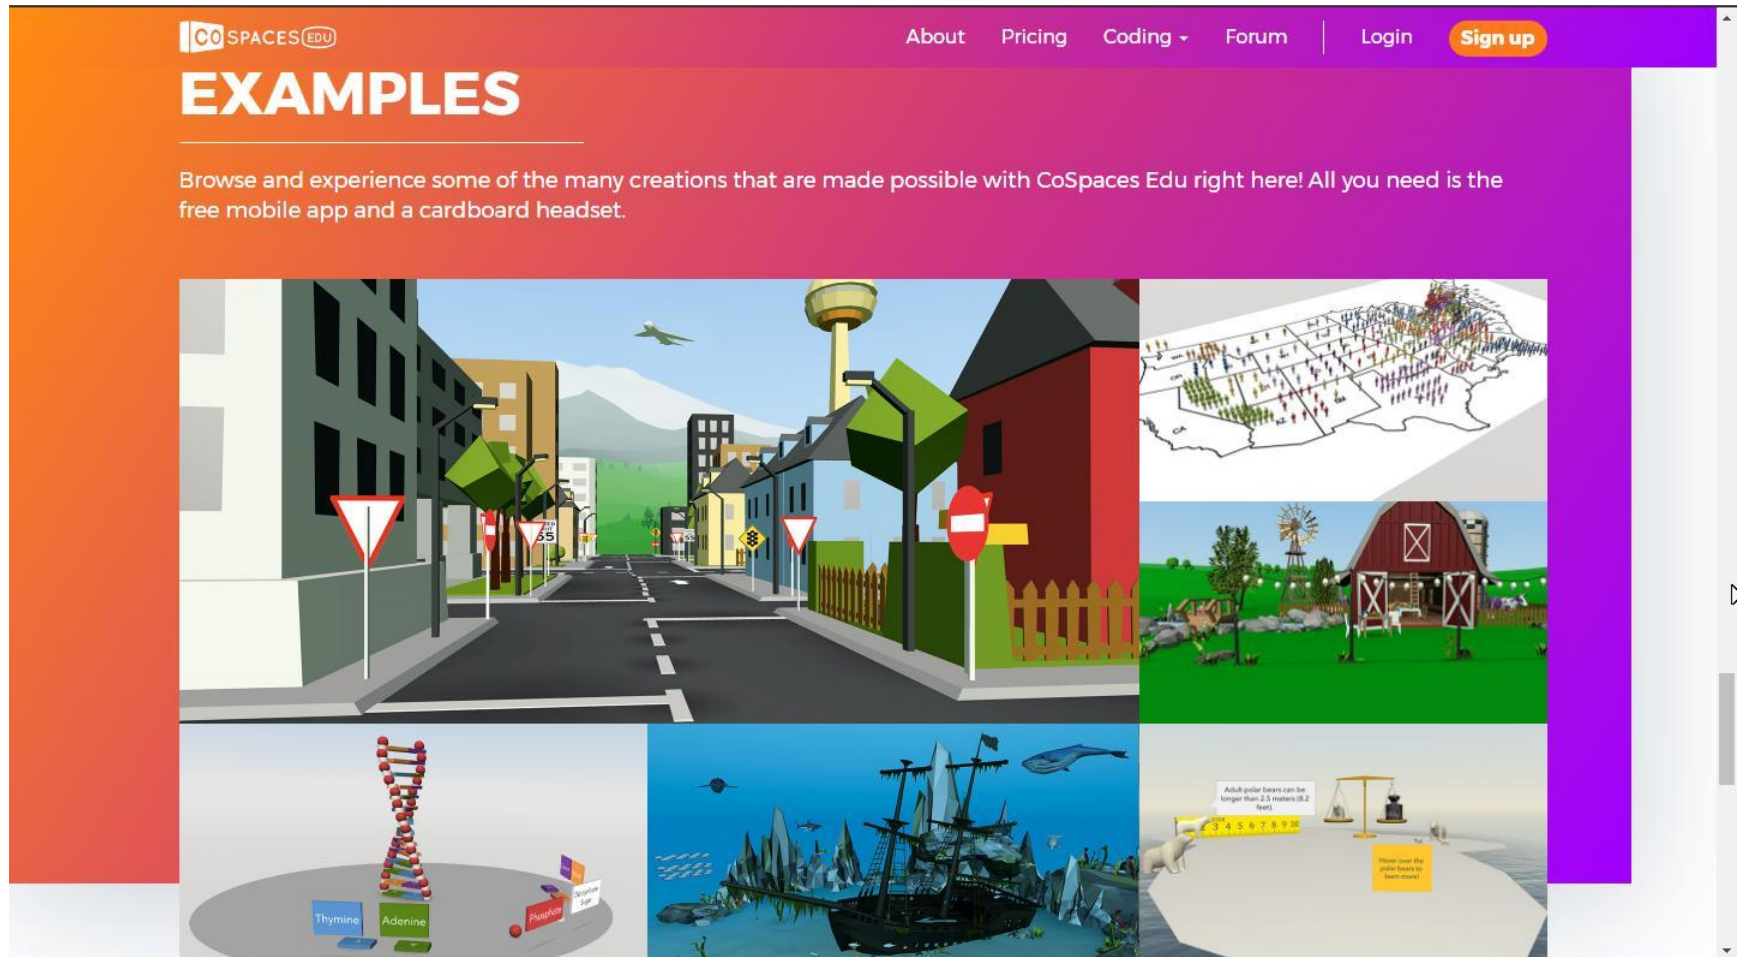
CO SPACES EDU

About Pricing Coding Forum Login Sign up

EXAMPLES

Browse and experience some of the many creations that are made possible with CoSpaces Edu right here! All you need is the free mobile app and a cardboard headset.

Thymine

Adenine

Phosphate

Adult polar bears can be longer than 2.5 meters (8.2 feet).